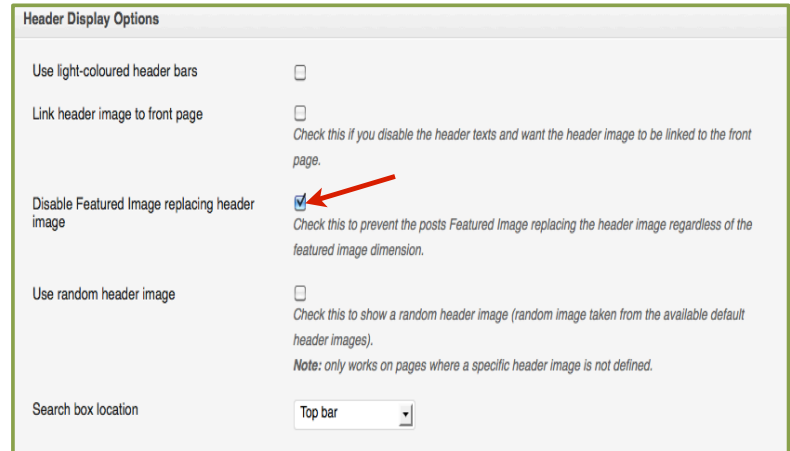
Header Display Options

Use light-coloured header bars

Link header image to front page

Check this if you disable the header texts and want the header image to be linked to the front page.

Disable Featured Image replacing header image

Check this to prevent the posts Featured Image replacing the header image regardless of the featured image dimension.

Use random header image

Check this to show a random header image (random image taken from the available default header images).

**Note:** only works on pages where a specific header image is not defined.

Search box location

Top bar